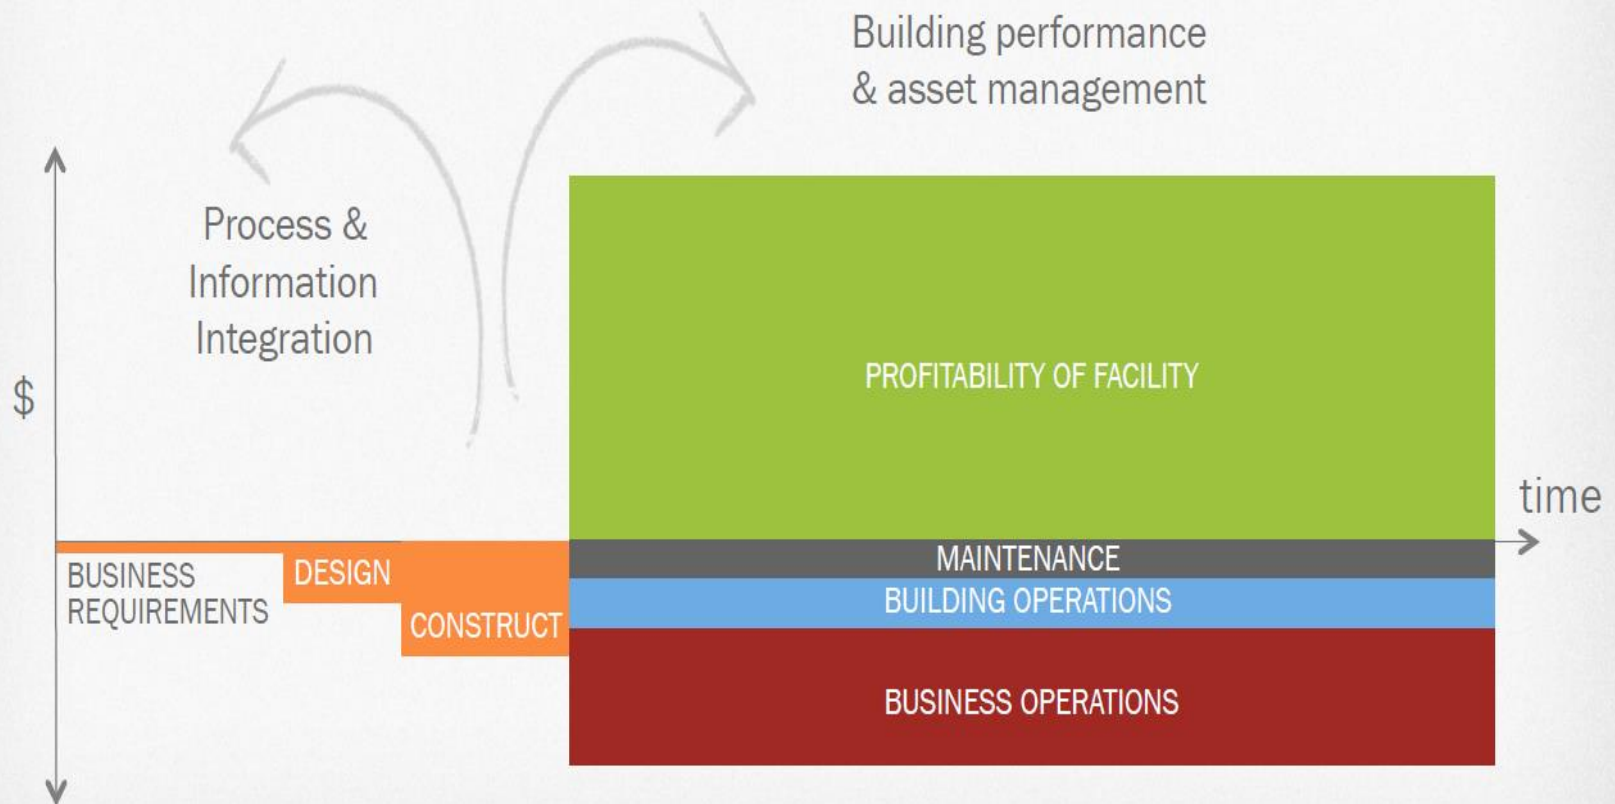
Building performance & asset management

Process & Information Integration

$

PROFITABILITY OF FACILITY

time

BUSINESS REQUIREMENTS

DESIGN

CONSTRUCT

MAINTENANCE

BUILDING OPERATIONS

BUSINESS OPERATIONS